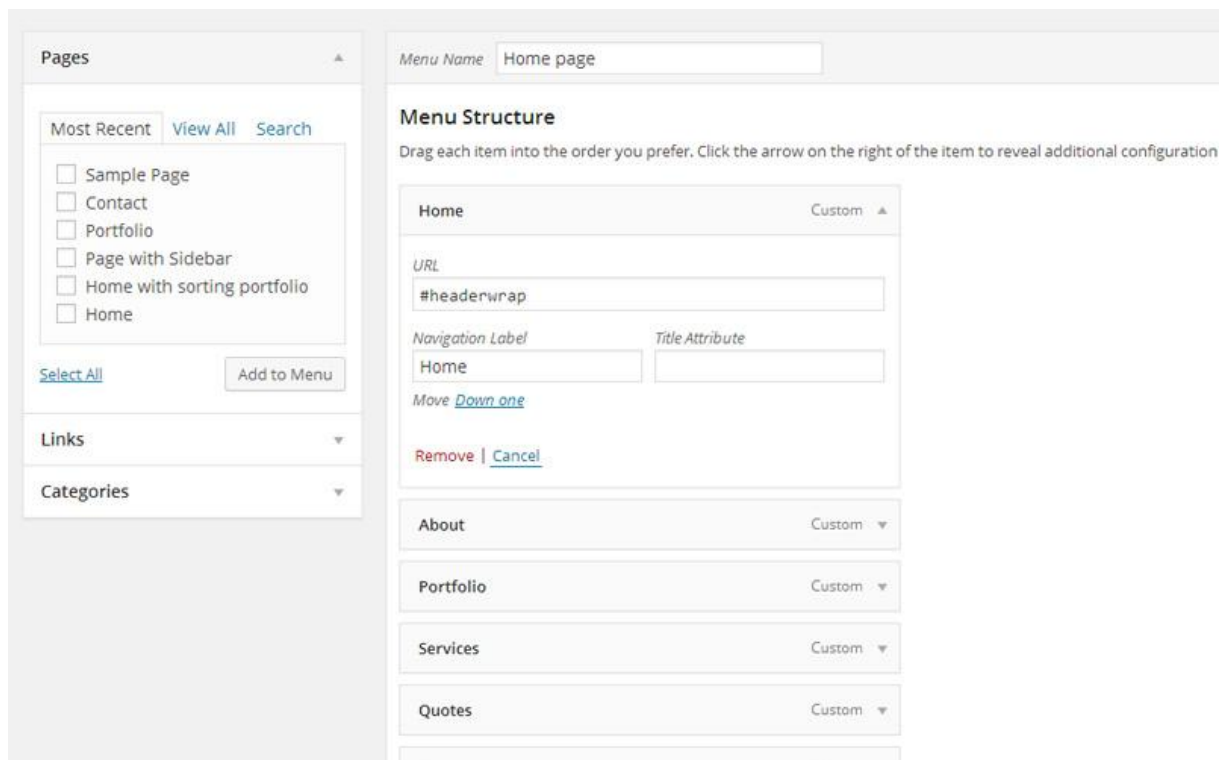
Pages

Most Recent View All Search

Sample Page
Contact
Portfolio
Page with Sidebar
Home with sorting portfolio
Home

Select All

Add to Menu

Links

Categories

Menu Name Home page

Menu Structure

Drag each item into the order you prefer. Click the arrow on the right of the item to reveal additional configuration

Home Custom

URL
#headerwrap

Navigation Label
Home

Title Attribute

Move Down one

Remove | Cancel

About Custom

Portfolio Custom

Services Custom

Quotes Custom